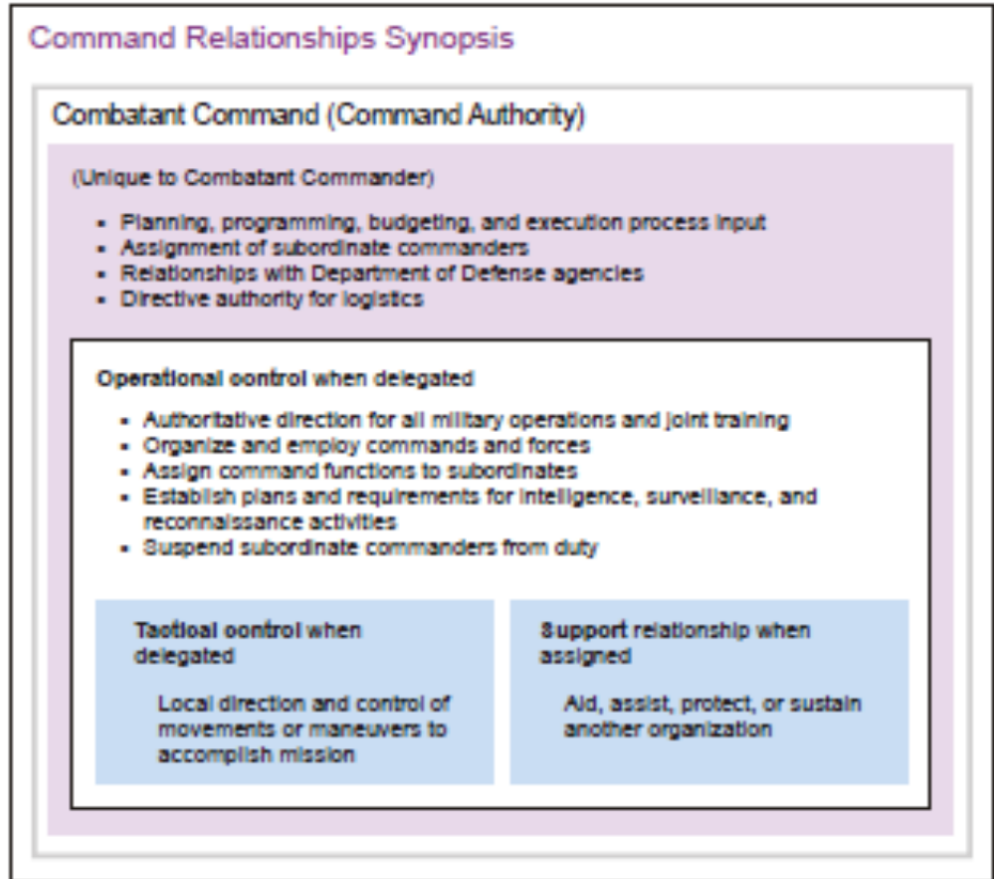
Command Relationships Synopsis

Combatant Command (Command Authority)

(Unique to Combatant Commander)

- Planning, programming, budgeting, and execution process input
- Assignment of subordinate commanders
- Relationships with Department of Defense agencies
- Directive authority for logistics

Operational control when delegated

- Authoritative direction for all military operations and joint training
- Organize and employ commands and forces
- Assign command functions to subordinates
- Establish plans and requirements for intelligence, surveillance, and reconnaissance activities
- Suspend subordinate commanders from duty

Tactical control when delegated

Local direction and control of movements or maneuvers to accomplish mission

Support relationship when assigned

Aid, assist, protect, or sustain another organization